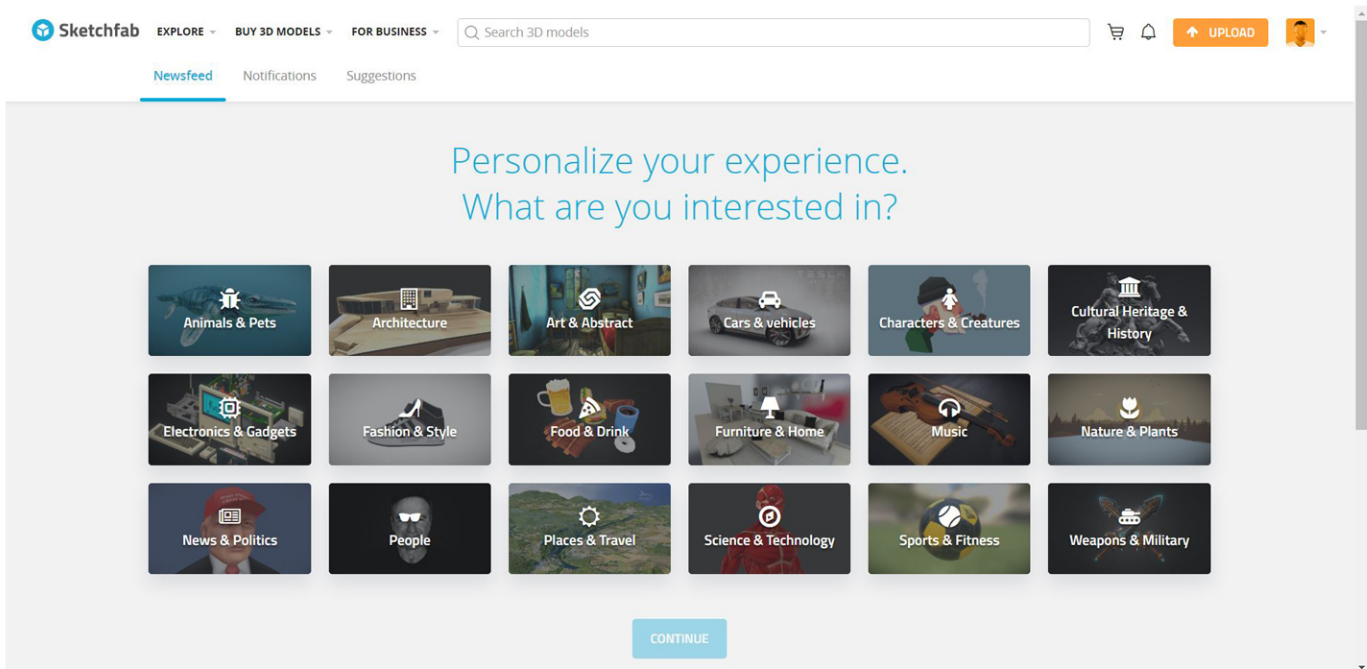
Sketchfab EXPLORE BUY 3D MODELS FOR BUSINESS Search 3D models UPLOAD

Newsfeed Notifications Suggestions

Personalize your experience.
What are you interested in?

Animals & Pets
Architecture
Art & Abstract
Cars & vehicles
Characters & Creatures
Cultural Heritage & History
Electronics & Gadgets
Fashion & Style
Food & Drink
Furniture & Home
Music
Nature & Plants
News & Politics
People
Places & Travel
Science & Technology
Sports & Fitness
Weapons & Military

CONTINUE